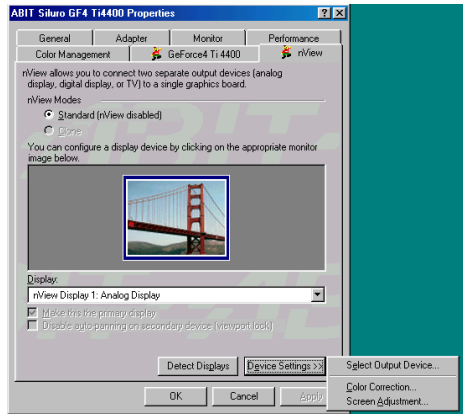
ABIT Siluro GF4 Ti4400 Properties

?

X

General

Adapter

Monitor

Performance

Color Management

GeForce4 Ti 4400

nView

nView allows you to connect two separate output devices (analog display, digital display, or TV) to a single graphics board.

nView Modes

Standard (nView disabled)

Clone

You can configure a display device by clicking on the appropriate monitor image below.

Display:

nView Display 1: Analog Display

Make this the primary display

Disable auto-panning on secondary device (viewport lock)

Detect Displays

Device Settings >>

Select Output Device...

Color Correction...

Screen Adjustment...

OK

Cancel

Apply